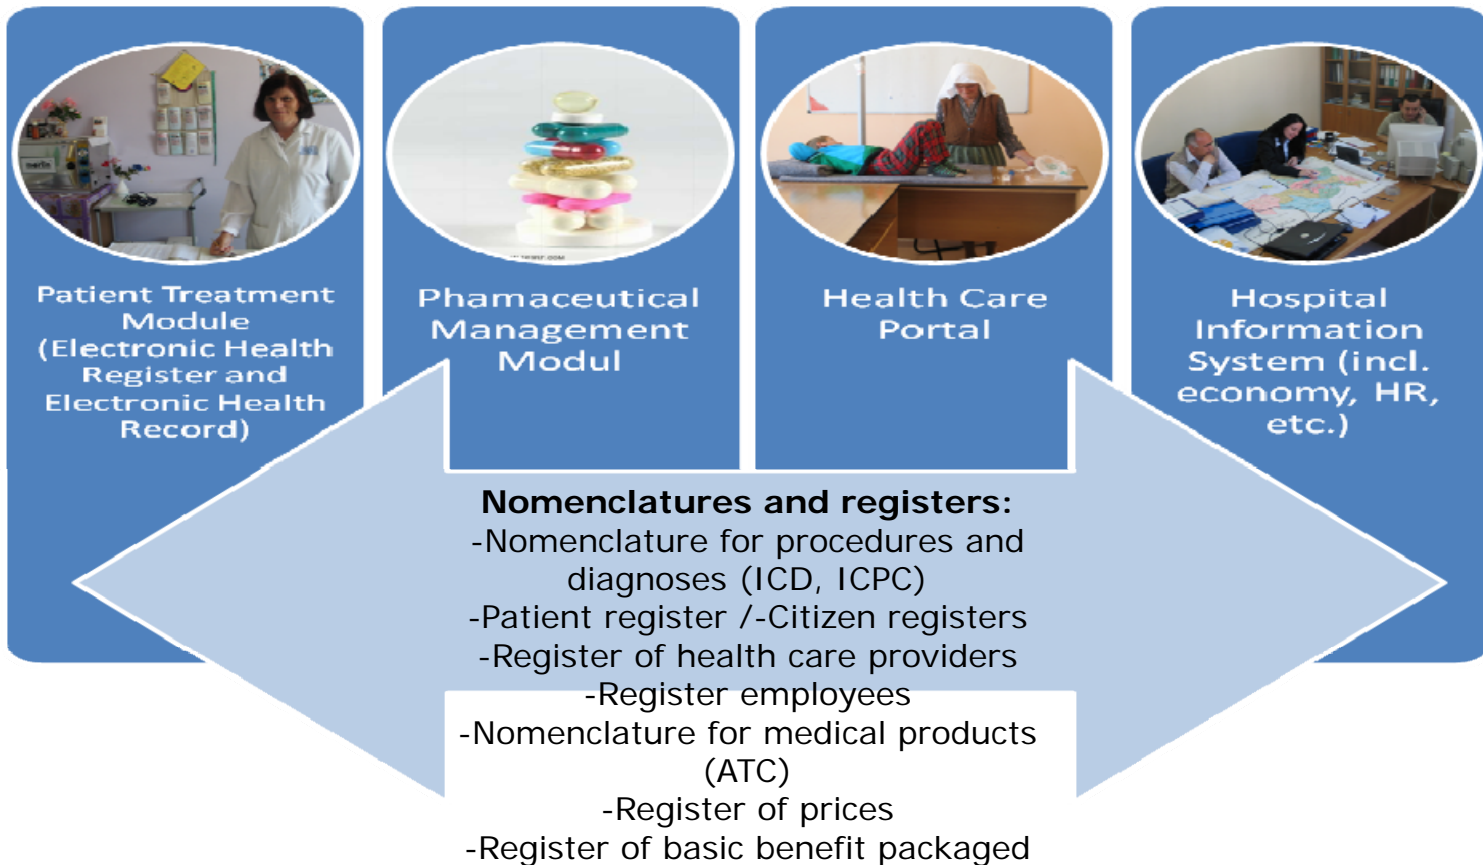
Patient Treatment Module (Electronic Health Register and Electronic Health Record)

Phamaceutical Management Modul

Health Care Portal

Hospital Information System (incl. economy, HR, etc.)

**Nomenclatures and registers:**
-Nomenclature for procedures and diagnoses (ICD, ICPC)
-Patient register /-Citizen registers
-Register of health care providers
-Register employees
-Nomenclature for medical products (ATC)
-Register of prices
-Register of basic benefit packaged